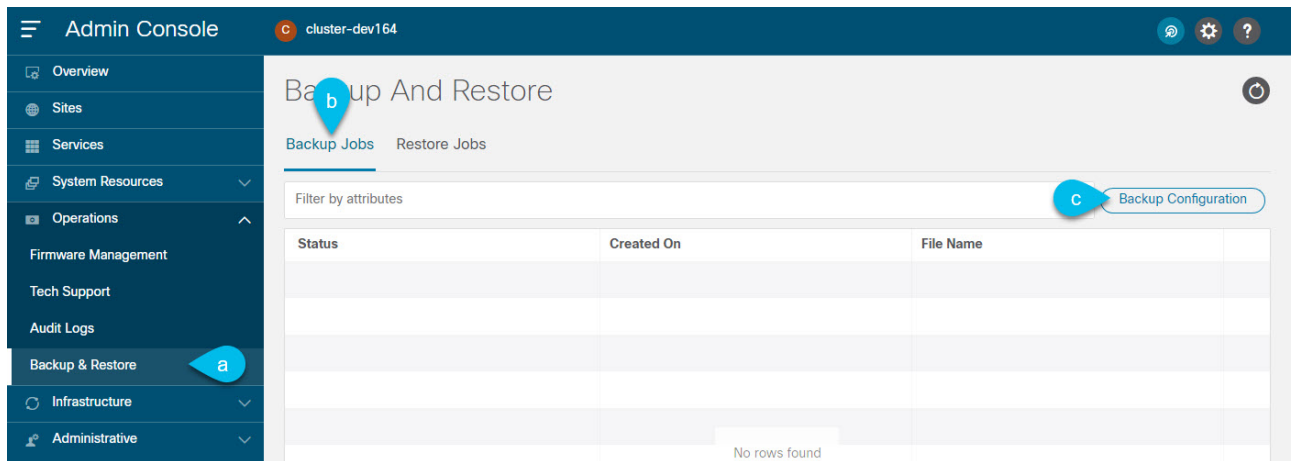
Admin Console
C cluster-dev164
Overview
Sites
Services
System Resources
Operations
Firmware Management
Tech Support
Audit Logs
Backup & Restore
a
Infrastructure
Administrative

Ba b up And Restore
Backup Jobs Restore Jobs
Filter by attributes
c Backup Configuration

| Status | Created On | File Name | |
|---|---|---|---|
| | | | |
| | | | |
| | | | |
| | | | |
| | | | |

No rows found